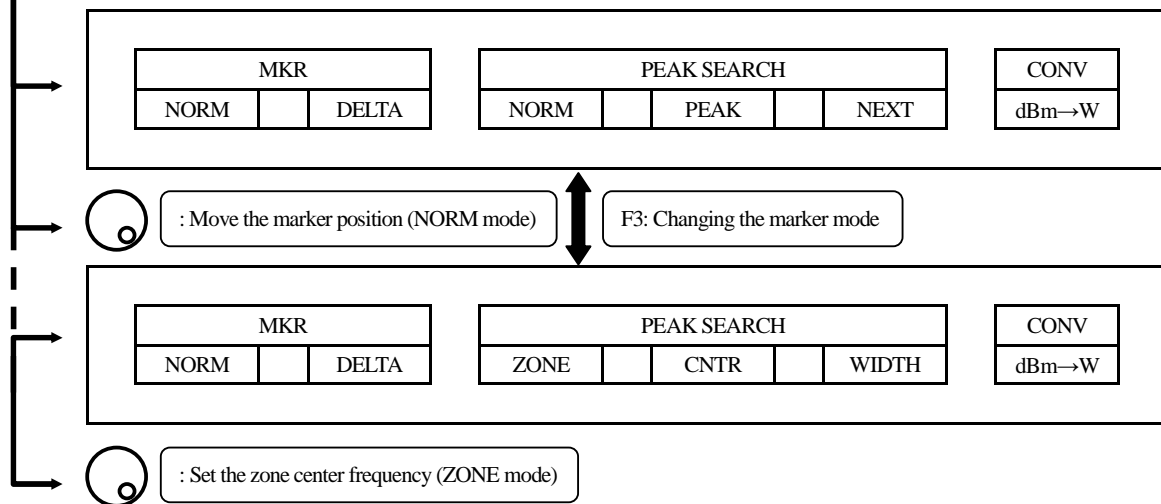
| MKR | | |
|---|---|---|
| NORM | | DELTA |

| PEAK SEARCH | | | | |
|---|---|---|---|---|
| NORM | | PEAK | | NEXT |

| CONV |
|---|
| dBm→W |

: Move the marker position (NORM mode)

F3: Changing the marker mode

| MKR | | |
|---|---|---|
| NORM | | DELTA |

| PEAK SEARCH | | | | |
|---|---|---|---|---|
| ZONE | | CNTR | | WIDTH |

| CONV |
|---|
| dBm→W |

: Set the zone center frequency (ZONE mode)